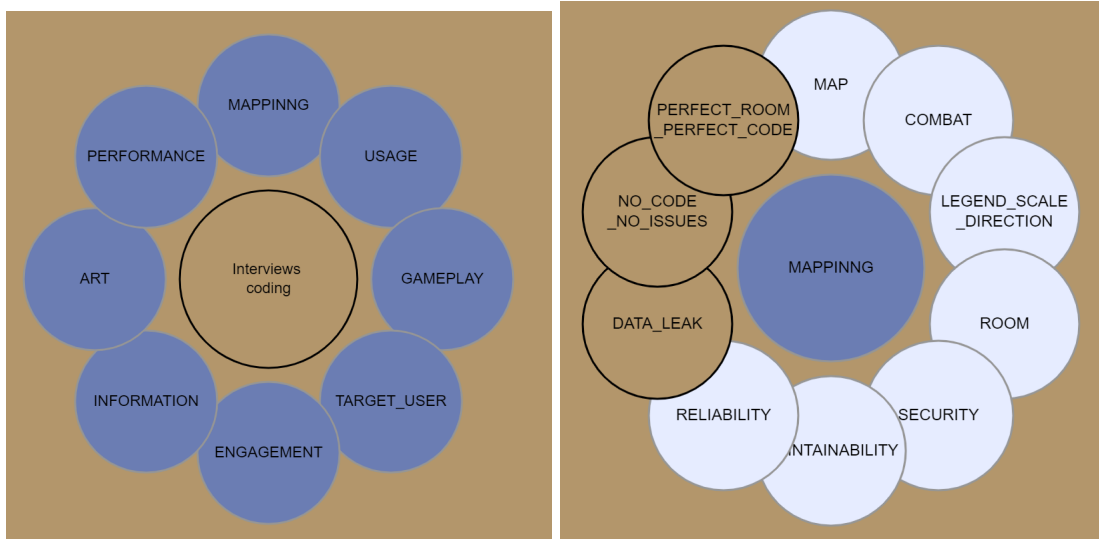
MAPPINNG

PERFORMANCE

USAGE

Interviews coding

ART

GAMEPLAY

INFORMATION

TARGET_USER

ENGAGEMENT

MAP

PERFECT_ROOM _PERFECT_CODE

COMBAT

NO_CODE _NO_ISSUES

LEGEND_SCALE _DIRECTION

MAPPINNG

DATA_LEAK

ROOM

RELIABILITY

SECURITY

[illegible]INTAINABILITY